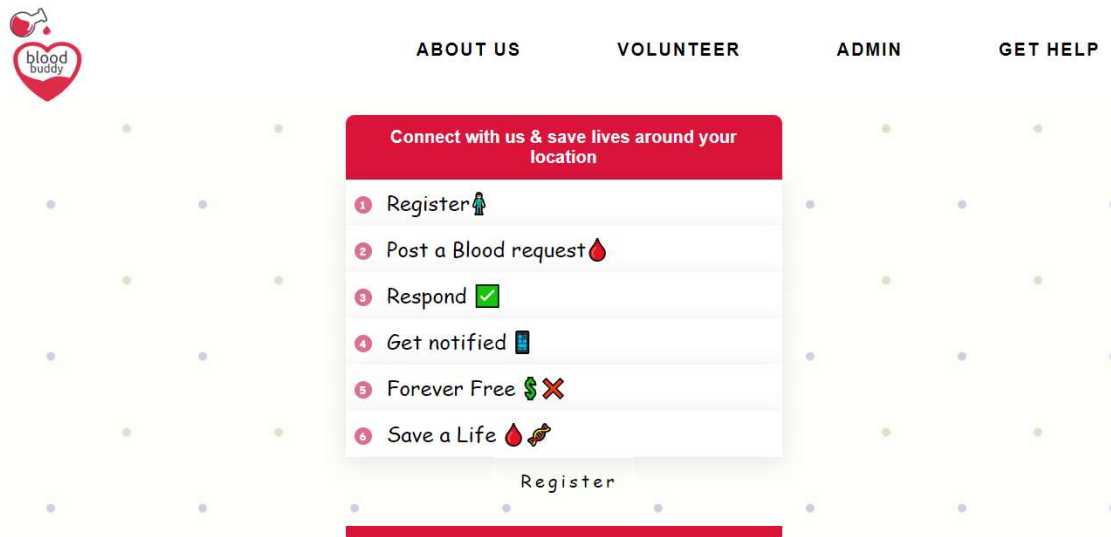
blood buddy

ABOUT US VOLUNTEER ADMIN GET HELP

Connect with us & save lives around your location

1 Register🧑‍⚕️
2 Post a Blood request🩸
3 Respond ✅
4 Get notified 📱
5 Forever Free 💲❌
6 Save a Life 🩸🧬

Register